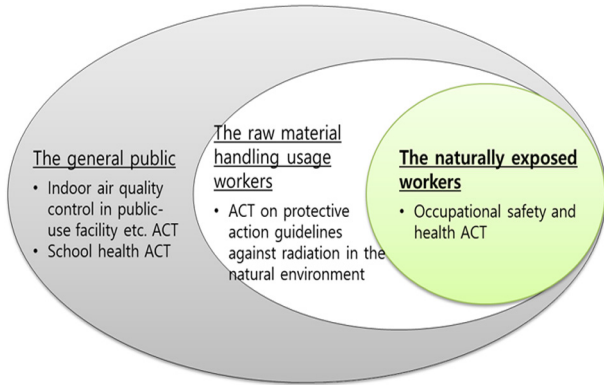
The general public

• Indoor air quality control in public-use facility etc. ACT
• School health ACT

The raw material handling usage workers

• ACT on protective action guidelines against radiation in the natural environment

The naturally exposed workers

• Occupational safety and health ACT